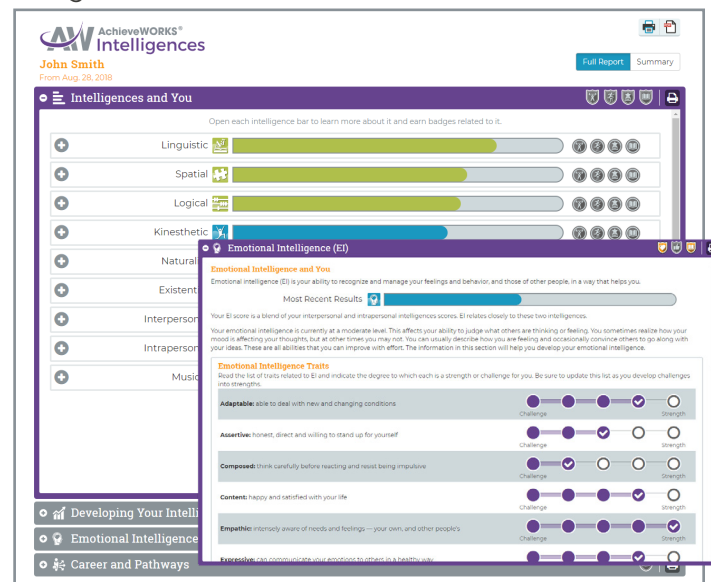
AchieveWORKS®
Intelligences

John Smith
From Aug. 28, 2018

Full Report | Summary

Intelligences and You

Open each intelligence bar to learn more about it and earn badges related to it.

Linguistic

Spatial

Logical

Kinesthetic

Natural

Existent

Interperson

Intraperson

Music

Developing Your Intelli

Emotional Intelligence

Career and Pathways

Emotional Intelligence (EI)

Emotional Intelligence and You

Emotional intelligence (EI) is your ability to recognize and manage your feelings and behavior, and those of other people, in a way that helps you.

Most Recent Results

Your EI score is a blend of your interpersonal and intrapersonal intelligences scores. EI relates closely to these two intelligences.

Your emotional intelligence is currently at a moderate level. This affects your ability to judge what others are thinking or feeling. You sometimes realize how your mood is affecting your thoughts, but at other times you may not. You can usually describe how you are feeling and occasionally convince others to go along with your ideas. These are all abilities that you can improve with effort. The information in this section will help you develop your emotional intelligence.

Emotional Intelligence Traits

Read the list of traits related to EI and indicate the degree to which each is a strength or challenge for you. Be sure to update this list as you develop challenges into strengths.

Adaptable: able to deal with new and changing conditions
Challenge | Strength

Assertive: honest, direct and willing to stand up for yourself
Challenge | Strength

Composed: think carefully before reacting and resist being impulsive
Challenge | Strength

Content: happy and satisfied with your life
Challenge | Strength

Empathic: intensely aware of needs and feelings — your own, and other people's
Challenge | Strength

Expressive: can communicate your emotions to others in a healthy way